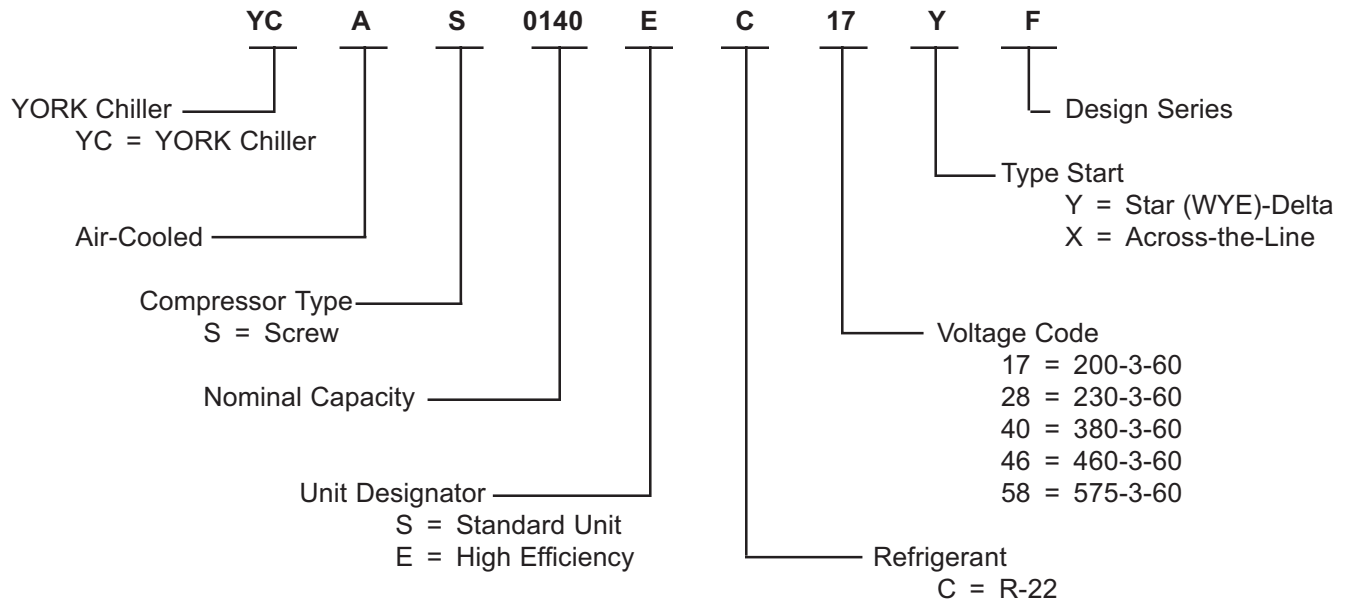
YC A S 0140 E C 17 Y F

Design Series

YORK Chiller
YC = YORK Chiller

Type Start
Y = Star (WYE)-Delta
X = Across-the-Line

Air-Cooled

Compressor Type
S = Screw

Voltage Code
17 = 200-3-60
28 = 230-3-60
40 = 380-3-60
46 = 460-3-60
58 = 575-3-60

Nominal Capacity

Unit Designator
S = Standard Unit
E = High Efficiency

Refrigerant
C = R-22